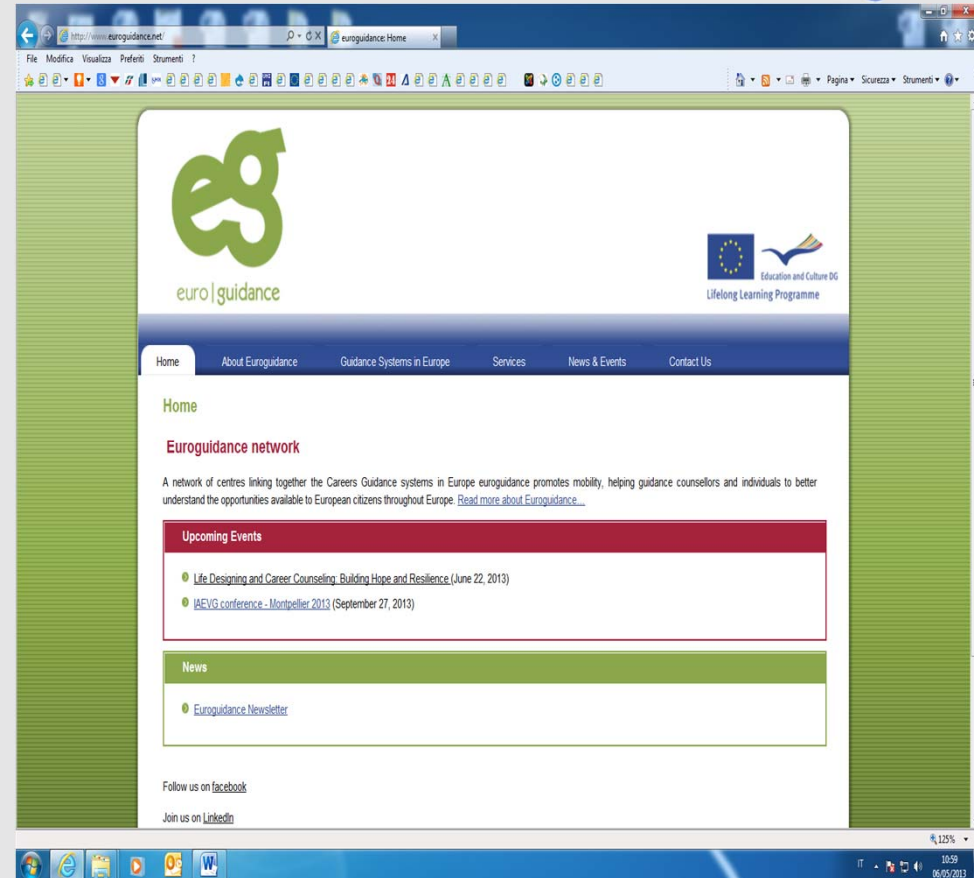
http://www.euroguidance.net/

euroguidance: Home

File Modifica Visualizza Preferiti Strumenti ?

Pagina ▾ Sicurezza ▾ Strumenti ▾

eg

euro | guidance

Education and Culture DG

Lifelong Learning Programme

Home About Euroguidance Guidance Systems in Europe Services News & Events Contact Us

Home

Euroguidance network

A network of centres linking together the Careers Guidance systems in Europe euroguidance promotes mobility, helping guidance counsellors and individuals to better understand the opportunities available to European citizens throughout Europe. Read more about Euroguidance....

Upcoming Events

Life Designing and Career Counseling: Building Hope and Resilience (June 22, 2013)

IAEVG conference - Montpellier 2013 (September 27, 2013)

News

Euroguidance Newsletter

Follow us on facebook

Join us on LinkedIn

125%

IT

10:59
06/05/2013